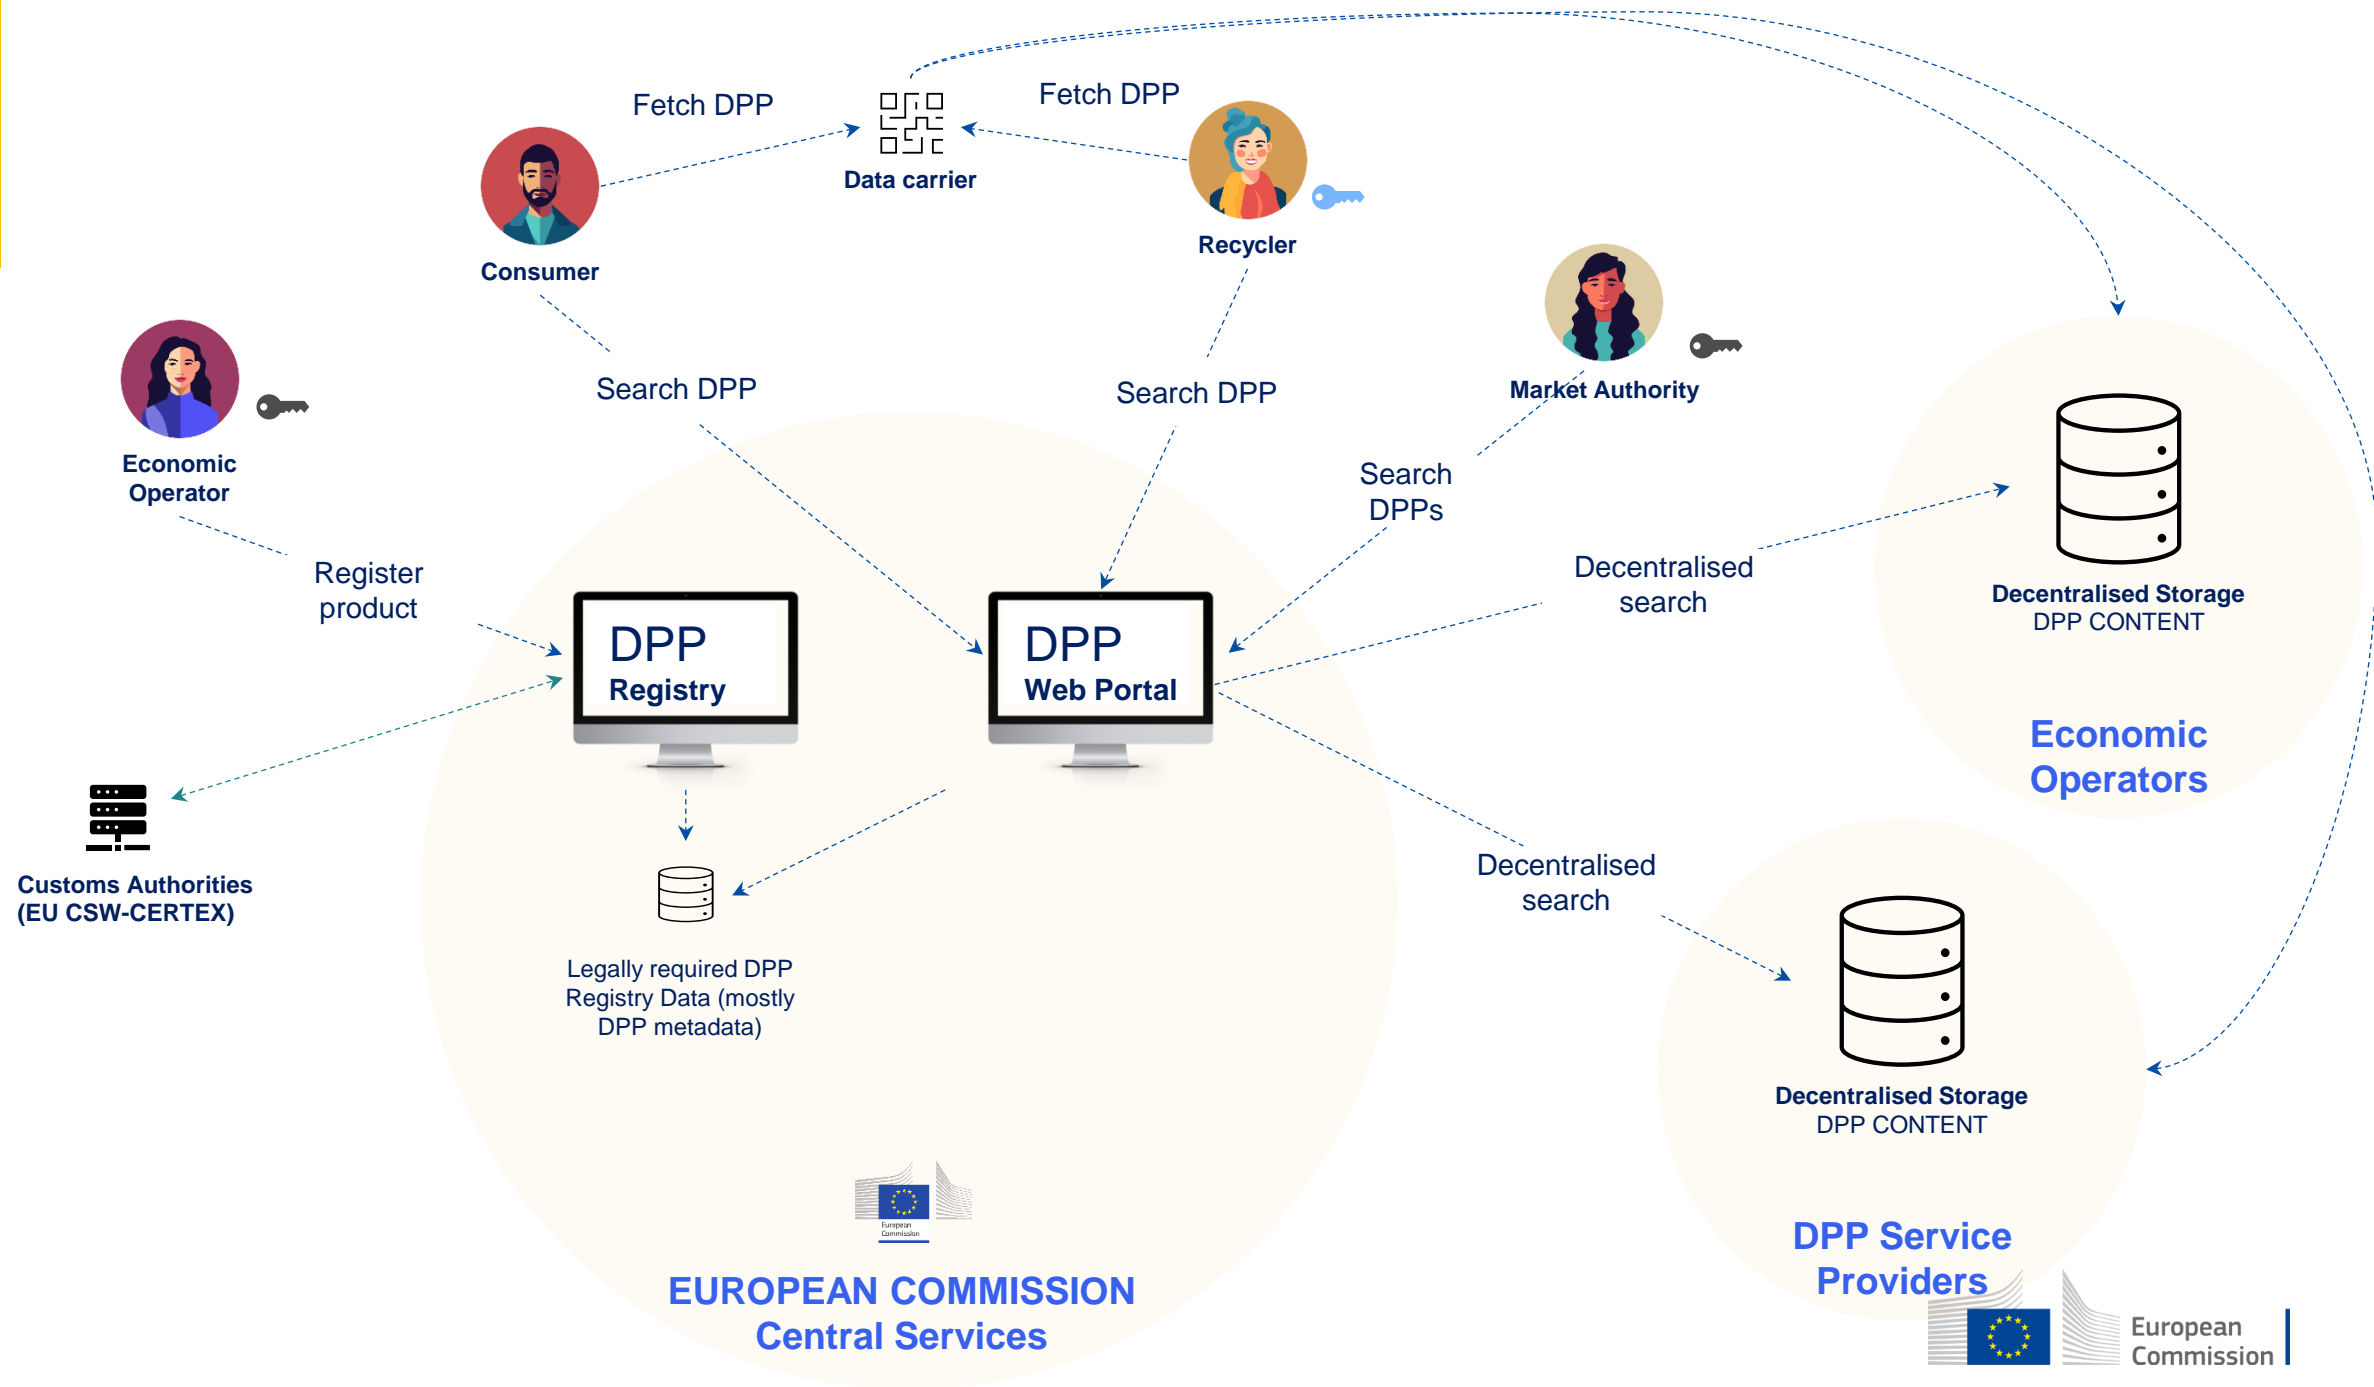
Fetch DPP

Data carrier

Fetch DPP

Consumer

Recycler

Market Authority

Economic Operator

Search DPP

Search DPP

Search DPPs

Register product

Decentralised search

Decentralised Storage
DPP CONTENT

DPP Registry

DPP Web Portal

Economic Operators

Customs Authorities (EU CSW-CERTEX)

Decentralised search

Legally required DPP Registry Data (mostly DPP metadata)

Decentralised Storage
DPP CONTENT

European Commission

DPP Service Providers

EUROPEAN COMMISSION
Central Services

European Commission